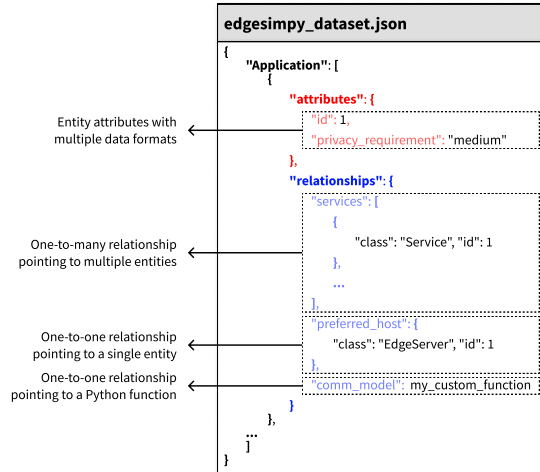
Entity attributes with multiple data formats

One-to-many relationship pointing to multiple entities

One-to-one relationship pointing to a single entity

One-to-one relationship pointing to a Python function

edgesimpy_dataset.json

{
"Application": [
{
"attributes": {
"id": 1,
"privacy_requirement": "medium"
},
"relationships": {
"services": [
{
"class": "Service", "id": 1
},
...
],
"preferred_host": {
"class": "EdgeServer", "id": 1
},
"comm_model": my_custom_function
}
},
...
]
}